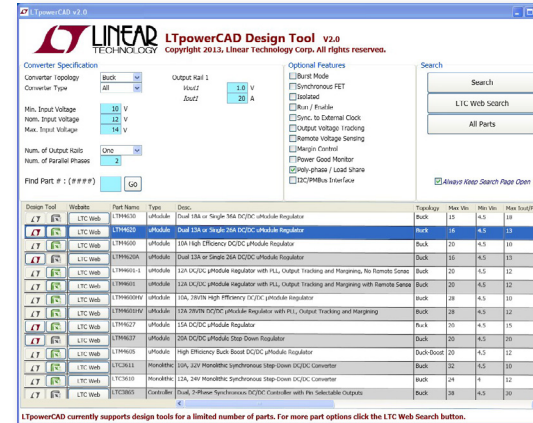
LTpowerCAD v2.0

LINEAR TECHNOLOGY

LTpowerCAD Design Tool v2.0
Copyright 2013, Linear Technology Corp. All rights reserved.

Converter Specification
Converter Topology Buck
Converter Type All
Output Rail 1
Vout1 1.0 V
Iout1 20 A
Min. Input Voltage 10 V
Nom. Input Voltage 12 V
Max. Input Voltage 14 V
Num. of Output Rails One
Num. of Parallel Phases 2
Find Part # : (####) Go

Optional Features
Burst Mode
Synchronous FET
Isolated
Run / Enable
Sync. to External Clock
Output Voltage Tracking
Remote Voltage Sensing
Margin Control
Power Good Monitor
Poly-phase / Load Share
I2C/PMBus Interface

Search
Search
LTC Web Search
All Parts
Always Keep Search Page Open

| Design Tool | Website | Part Name | Type | Desc. | Topology | Max Vin | Min Vin | Max Iout(A) |
|---|---|---|---|---|---|---|---|---|
| | LTC Web | LTM4630 | uModule | Dual 18A or Single 36A DC/DC uModule Regulator | Buck | 15 | 4.5 | 18 |
| | LTC Web | LTM4620 | uModule | Dual 13A or Single 26A DC/DC uModule Regulator | Buck | 16 | 4.5 | 13 |
| | LTC Web | LTM4600 | uModule | 10A High Efficiency DC/DC µModule Regulator | Buck | 20 | 4.5 | 10 |
| | LTC Web | LTM4620A | uModule | Dual 13A or Single 26A DC/DC uModule Regulator | Buck | 16 | 4.5 | 13 |
| | LTC Web | LTM4601-1 | uModule | 12A DC/DC µModule Regulator with PLL, Output Tracking and Margining, No Remote Sense | Buck | 20 | 4.5 | 12 |
| | LTC Web | LTM4601 | uModule | 12A DC/DC µModule Regulator with PLL, Output Tracking and Margining with Remote Sense | Buck | 20 | 4.5 | 12 |
| | LTC Web | LTM4600HV | uModule | 10A, 28VIN High Efficiency DC/DC µModule Regulator | Buck | 28 | 4.5 | 10 |
| | LTC Web | LTM4601HV | uModule | 12A 28VIN DC/DC µModule Regulator with PLL, Output Tracking and Margining | Buck | 28 | 4.5 | 12 |
| | LTC Web | LTM4627 | uModule | 15A DC/DC µModule Regulator | Buck | 20 | 4.5 | 15 |
| | LTC Web | LTM4637 | uModule | 20A DC/DC µModule Step Down Regulator | Buck | 20 | 4.5 | 20 |
| | LTC Web | LTM4605 | uModule | High Efficiency Buck Boost DC/DC µModule Regulator | Duck-Boost | 20 | 4.5 | 12 |
| | LTC Web | LTC3611 | Monolithic | 10A, 32V Monolithic Synchronous Step-Down DC/DC Converter | Buck | 32 | 4.5 | 10 |
| | LTC Web | LTC3610 | Monolithic | 12A, 24V Monolithic Synchronous Step-Down DC/DC Converter | Buck | 24 | 4 | 12 |
| | LTC Web | LTC3865 | Controller | Dual, 2-Phase Synchronous DC/DC Controller with Pin Selectable Outputs | Buck | 38 | 4.5 | 20 |

LTpowerCAD currently supports design tools for a limited number of parts. For more part options click the LTC Web Search button.